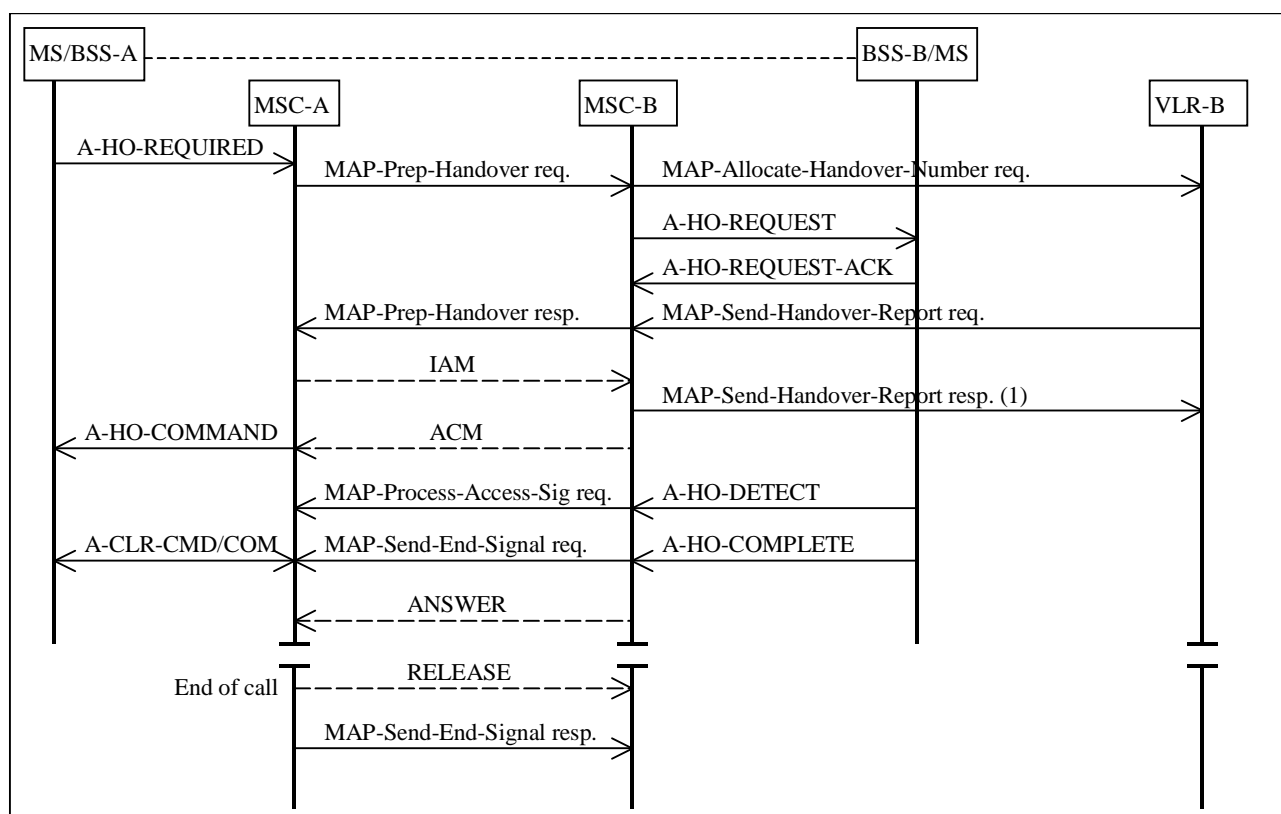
MS/BSS-A
BSS-B/MS
MSC-A
MSC-B
VLR-B
A-HO-REQUIRED
MAP-Prep-Handover req.
MAP-Allocate-Handover-Number req.
A-HO-REQUEST
A-HO-REQUEST-ACK
MAP-Prep-Handover resp.
MAP-Send-Handover-Report req.
IAM
MAP-Send-Handover-Report resp. (1)
A-HO-COMMAND
ACM
MAP-Process-Access-Sig req.
A-HO-DETECT
A-CLR-CMD/COM
MAP-Send-End-Signal req.
A-HO-COMPLETE
ANSWER
End of call
RELEASE
MAP-Send-End-Signal resp.